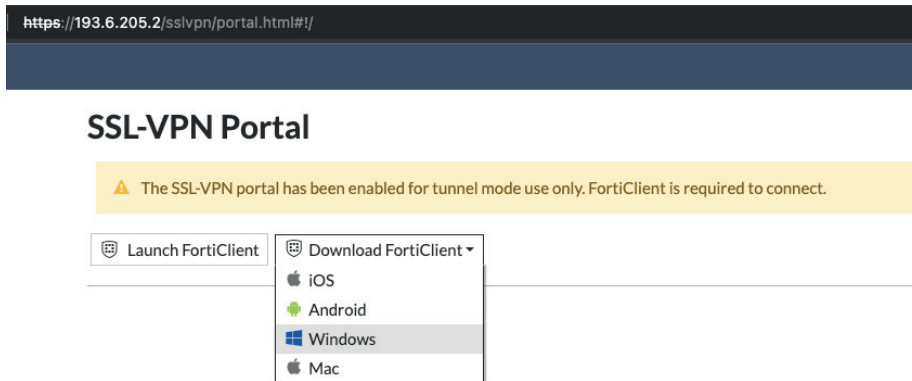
https://193.6.205.2/sslvpn/portal.html#!/

SSL-VPN Portal

The SSL-VPN portal has been enabled for tunnel mode use only. FortiClient is required to connect.

Launch FortiClient

Download FortiClient

iOS

Android

Windows

Mac